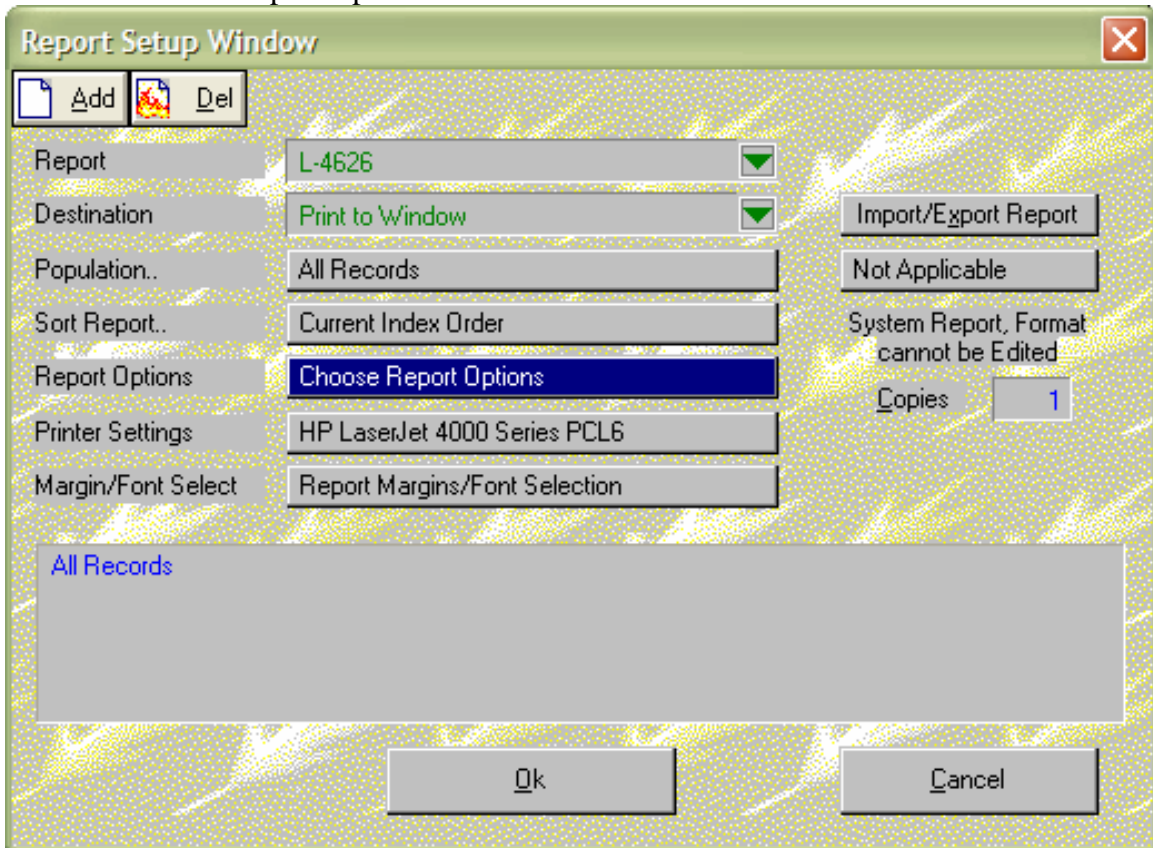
Report Setup Window

Add
Del

Report
L-4626

Destination
Print to Window

Import/Export Report

Population..
All Records

Not Applicable

Sort Report..
Current Index Order

System Report, Format cannot be Edited

Report Options
Choose Report Options

Copies
1

Printer Settings
HP LaserJet 4000 Series PCL6

Margin/Font Select
Report Margins/Font Selection

All Records

Ok

Cancel